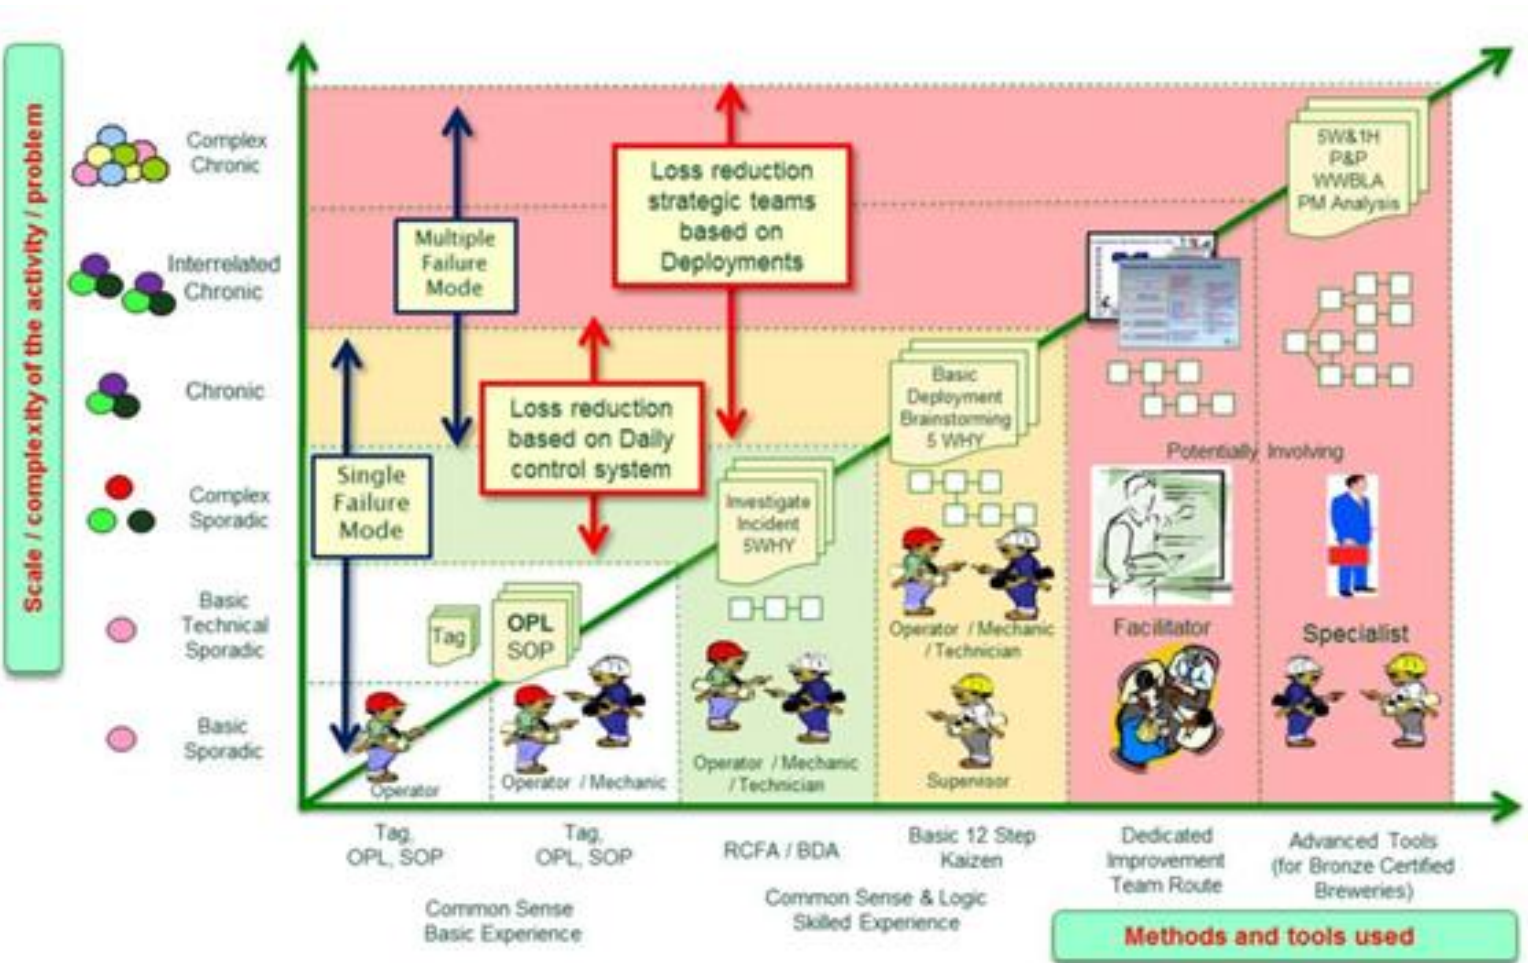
Scale / complexity of the activity / problem

Complex Chronic

Interrelated Chronic

Chronic

Complex Sporadic

Basic Technical Sporadic

Basic Sporadic

Multiple Failure Mode

Loss reduction strategic teams based on Deployments

Single Failure Mode

Loss reduction based on Daily control system

5W&1H
P&P
WWBLA
PM Analysis

Basic Deployment Brainstorming 5 WHY

Investigate Incident 5WHY

Tag

OPL
SOP

Potentially Involving

Operator

Operator / Mechanic

Operator / Mechanic / Technician

Operator / Mechanic / Technician

Supervisor

Facilitator

Specialist

Tag, OPL, SOP

Tag, OPL, SOP

RCFA / BDA

Basic 12 Step Kaizen

Dedicated Improvement Team Route

Advanced Tools (for Bronze Certified Breweries)

Common Sense Basic Experience

Common Sense & Logic Skilled Experience

Methods and tools used